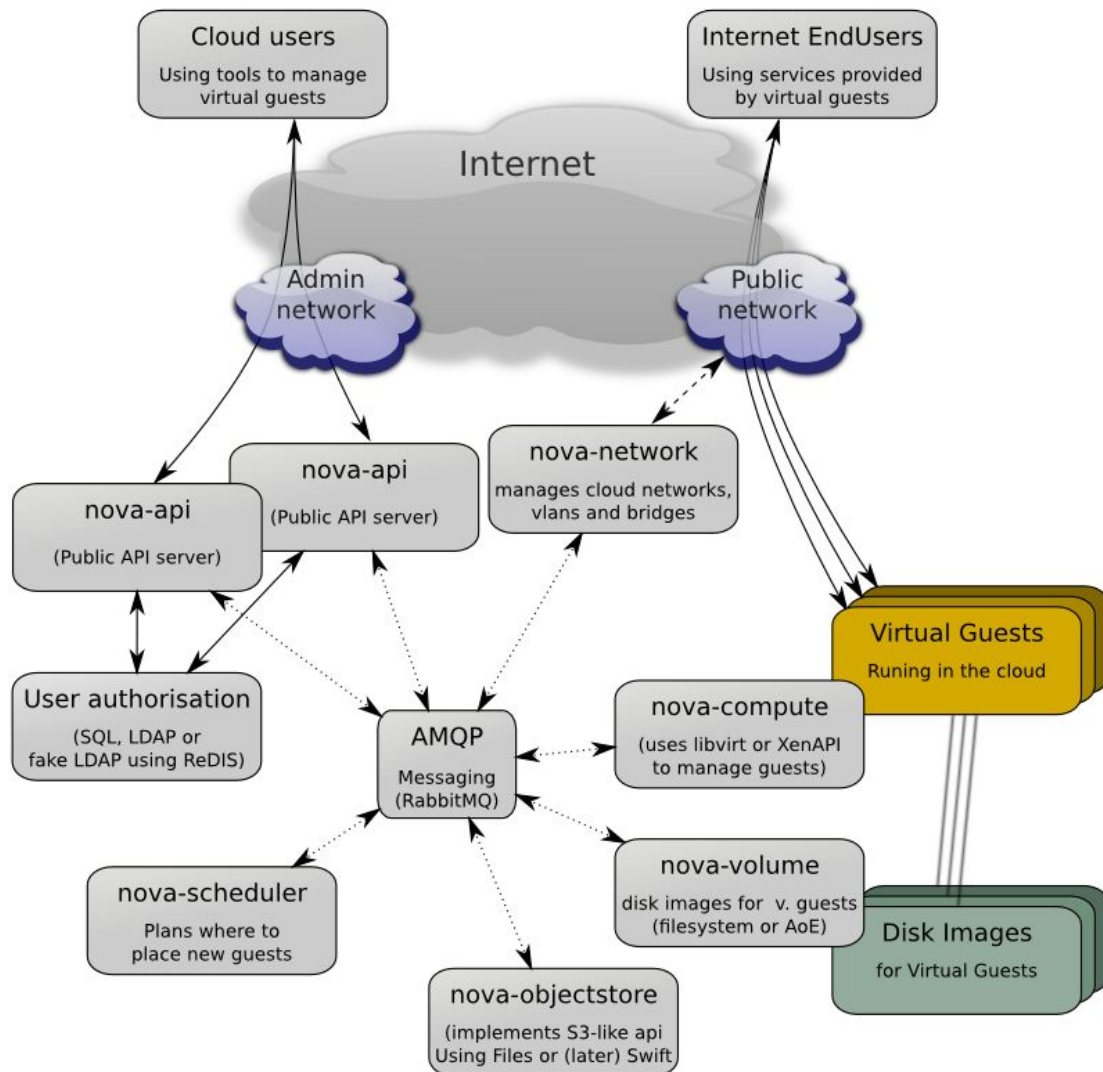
Cloud users
Using tools to manage virtual guests

Internet EndUsers
Using services provided by virtual guests

Internet

Admin network

Public network

nova-api
(Public API server)

nova-network
manages cloud networks, vlans and bridges

nova-api
(Public API server)

Virtual Guests
Runing in the cloud

User authorisation
(SQL, LDAP or fake LDAP using ReDIS)

AMQP
Messaging (RabbitMQ)

nova-compute
(uses libvirt or XenAPI to manage guests)

nova-volume
disk images for v. guests (filesystem or AoE)

nova-scheduler
Plans where to place new guests

Disk Images
for Virtual Guests

nova-objectstore
(implements S3-like api Using Files or (later) Swift